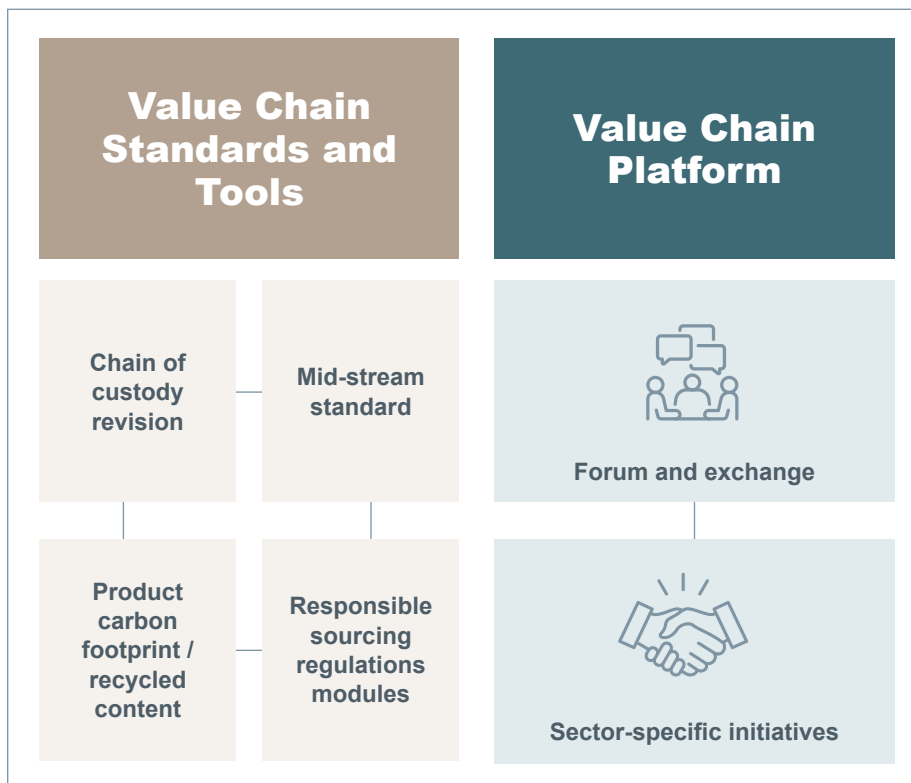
Value Chain Standards and Tools

Value Chain Platform

Chain of custody revision

Mid-stream standard

Forum and exchange

Product carbon footprint / recycled content

Responsible sourcing regulations modules

Sector-specific initiatives